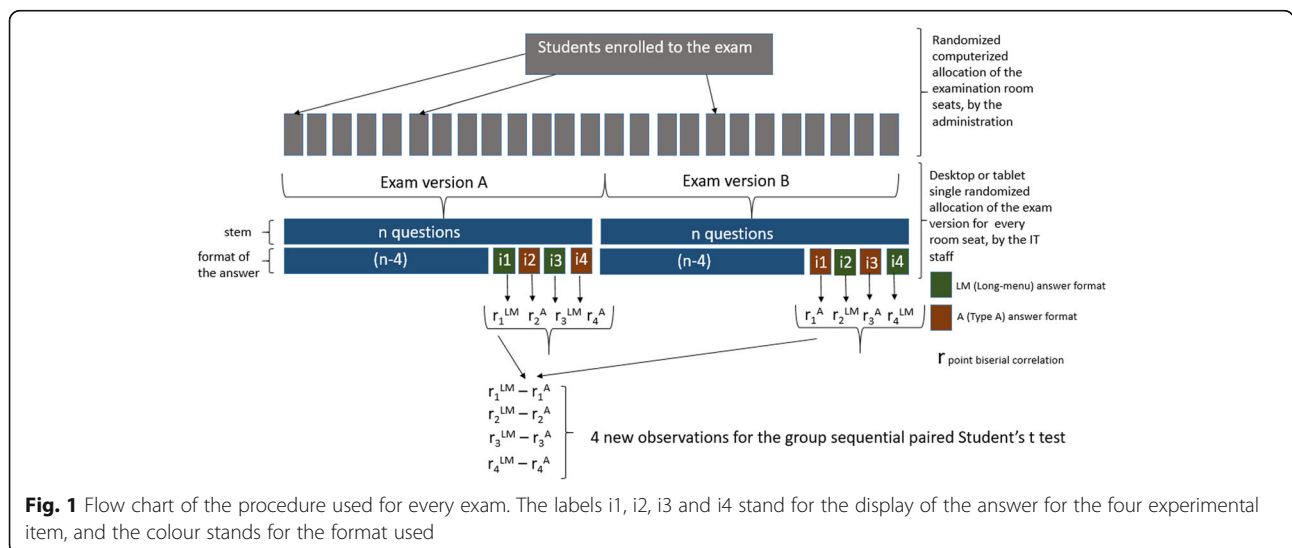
Students enrolled to the exam

Randomized computerized allocation of the examination room seats, by the administration

Exam version A

Exam version B

Desktop or tablet single randomized allocation of the exam version for every room seat, by the IT staff

stem

n questions

n questions

format of the answer

(n-4)

i1 i2 i3 i4

(n-4)

i1 i2 i3 i4

LM (Long-menu) answer format

A (Type A) answer format

$r_1^{LM}$ $r_2^{A}$ $r_3^{LM}$ $r_4^{A}$

$r_1^{A}$ $r_2^{LM}$ $r_3^{A}$ $r_4^{LM}$

r point biserial correlation

$r_1^{LM} - r_1^{A}$
$r_2^{LM} - r_2^{A}$
$r_3^{LM} - r_3^{A}$
$r_4^{LM} - r_4^{A}$

4 new observations for the group sequential paired Student's t test

**Fig. 1** Flow chart of the procedure used for every exam. The labels i1, i2, i3 and i4 stand for the display of the answer for the four experimental item, and the colour stands for the format used